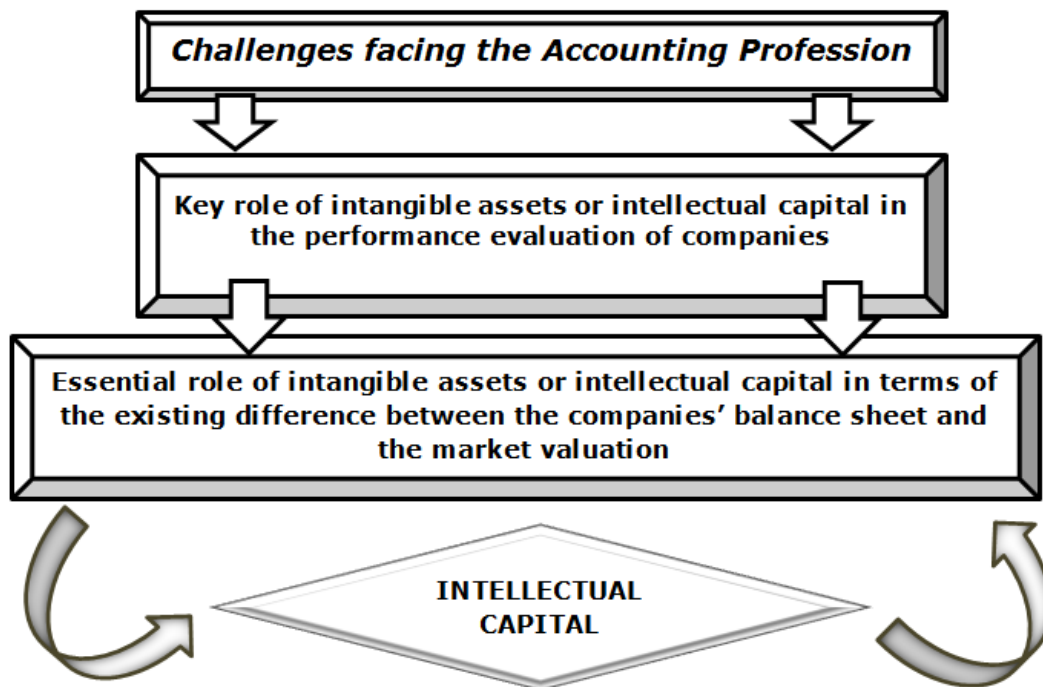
Challenges facing the Accounting Profession

Key role of intangible assets or intellectual capital in the performance evaluation of companies

Essential role of intangible assets or intellectual capital in terms of the existing difference between the companies' balance sheet and the market valuation

INTELLECTUAL CAPITAL